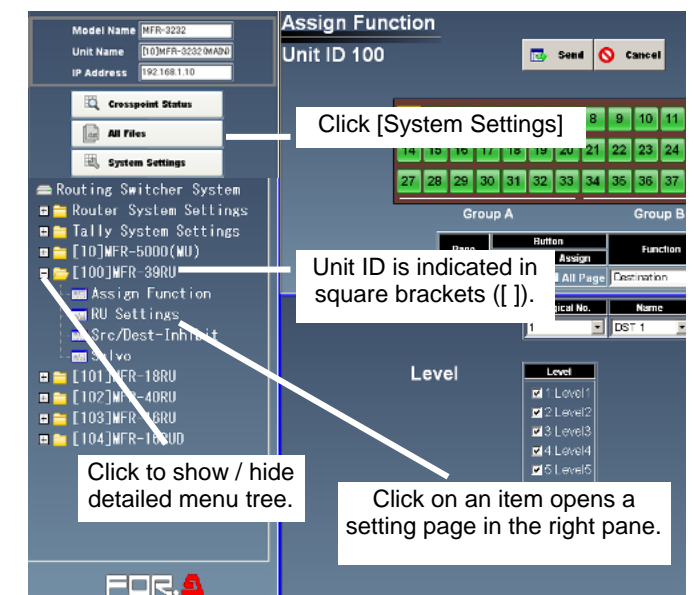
Model Name MFR-3232
Unit Name [10]MFR-3232(MAIN)
IP Address 192.168.1.10

Crosspoint Status
All Files
System Settings

Routing Switcher System
Router System Settings
Tally System Settings
[10]MFR-5000(MU)
[100]MFR-39RU
Assign Function
RU Settings
Src/Dest-Inhibit
Salvo
[101]MFR-18RU
[102]MFR-40RU
[103]MFR-16RU
[104]MFR-16RUD

Assign Function
Unit ID 100

Send
Cancel

Click [System Settings]

8 9 10 11
14 15 16 17 18 19 20 21 22 23 24
27 28 29 30 31 32 33 34 35 36 37

Group A
Group B

Page
Button
Assign
Function
All Page
Destination

Unit ID is indicated in square brackets ([ ]).

Logical No.
Name
1
DST 1

Level
Level
1 Level1
2 Level2
3 Level3
4 Level4
5 Level5

Click to show / hide detailed menu tree.

Click on an item opens a setting page in the right pane.

FOR-A